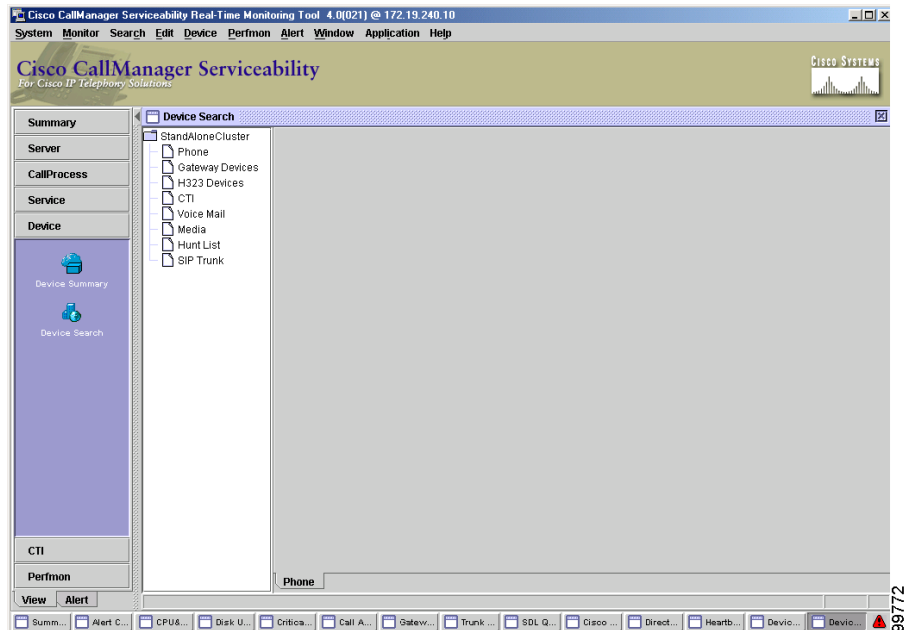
Cisco CallManager Serviceability Real-Time Monitoring Tool 4.0(021) @ 172.19.240.10

System Monitor Search Edit Device Perfmon Alert Window Application Help

Cisco CallManager Serviceability
For Cisco IP Telephony Solutions

Cisco Systems

Summary
Server
CallProcess
Service
Device

Device Summary
Device Search

CTI
Perfmon

View Alert

Device Search

StandAloneCluster
Phone
Gateway Devices
H323 Devices
CTI
Voice Mail
Media
Hunt List
SIP Trunk

Phone

Summ... Alert C... CPU&... Disk U... Critica... Call A... Gatew... Trunk ... SDL Q... Cisco ... Direct... Heartb... Devic... Devic...

99772